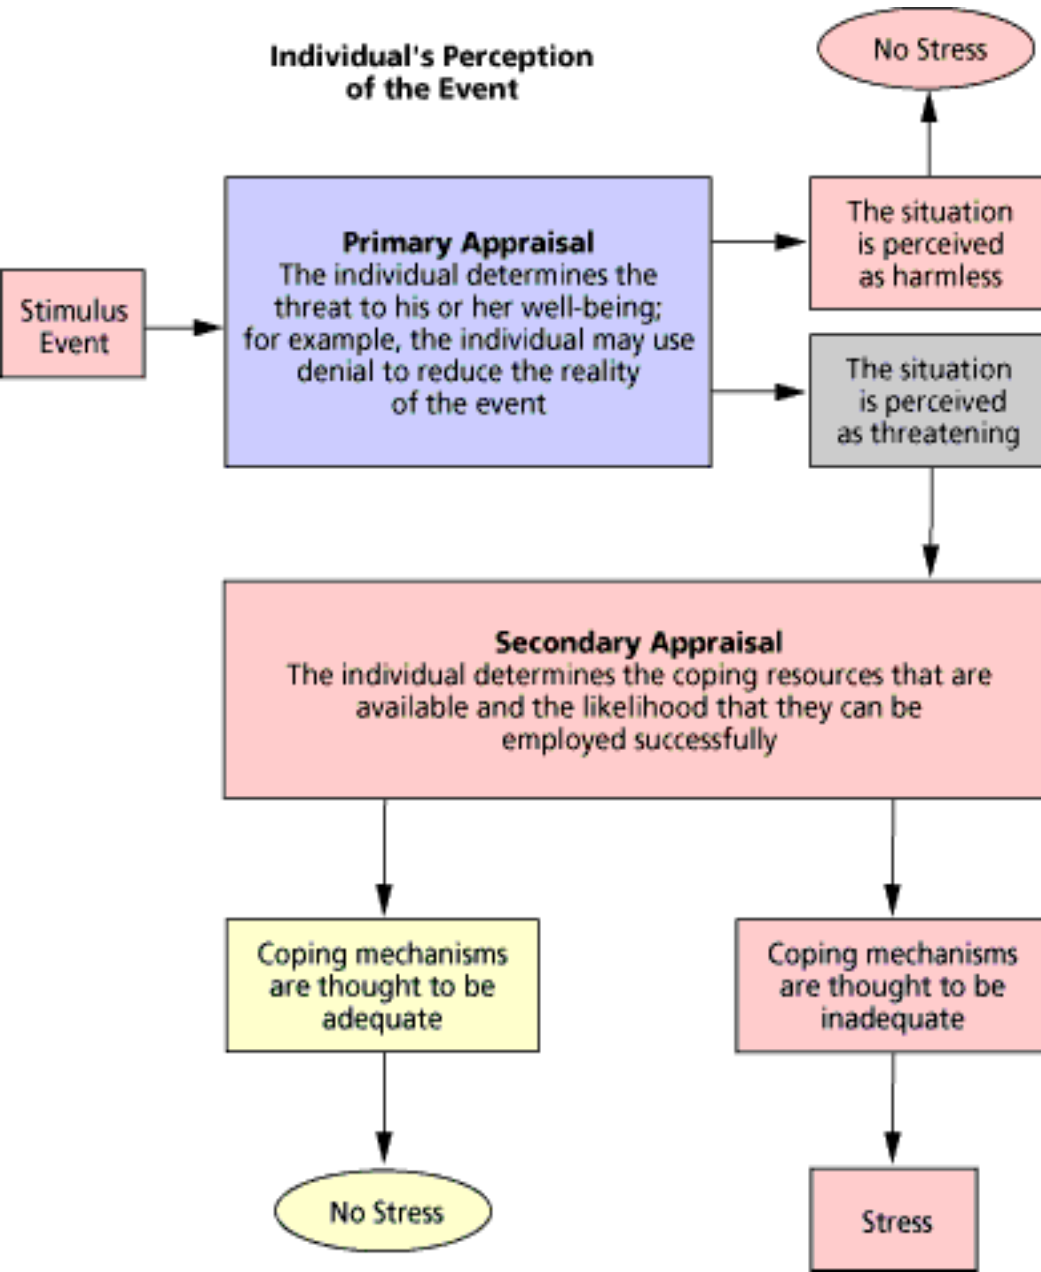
Individual's Perception of the Event

No Stress

Stimulus Event

Primary Appraisal
The individual determines the threat to his or her well-being; for example, the individual may use denial to reduce the reality of the event

The situation is perceived as harmless

The situation is perceived as threatening

Secondary Appraisal
The individual determines the coping resources that are available and the likelihood that they can be employed successfully

Coping mechanisms are thought to be adequate

Coping mechanisms are thought to be inadequate

No Stress

Stress